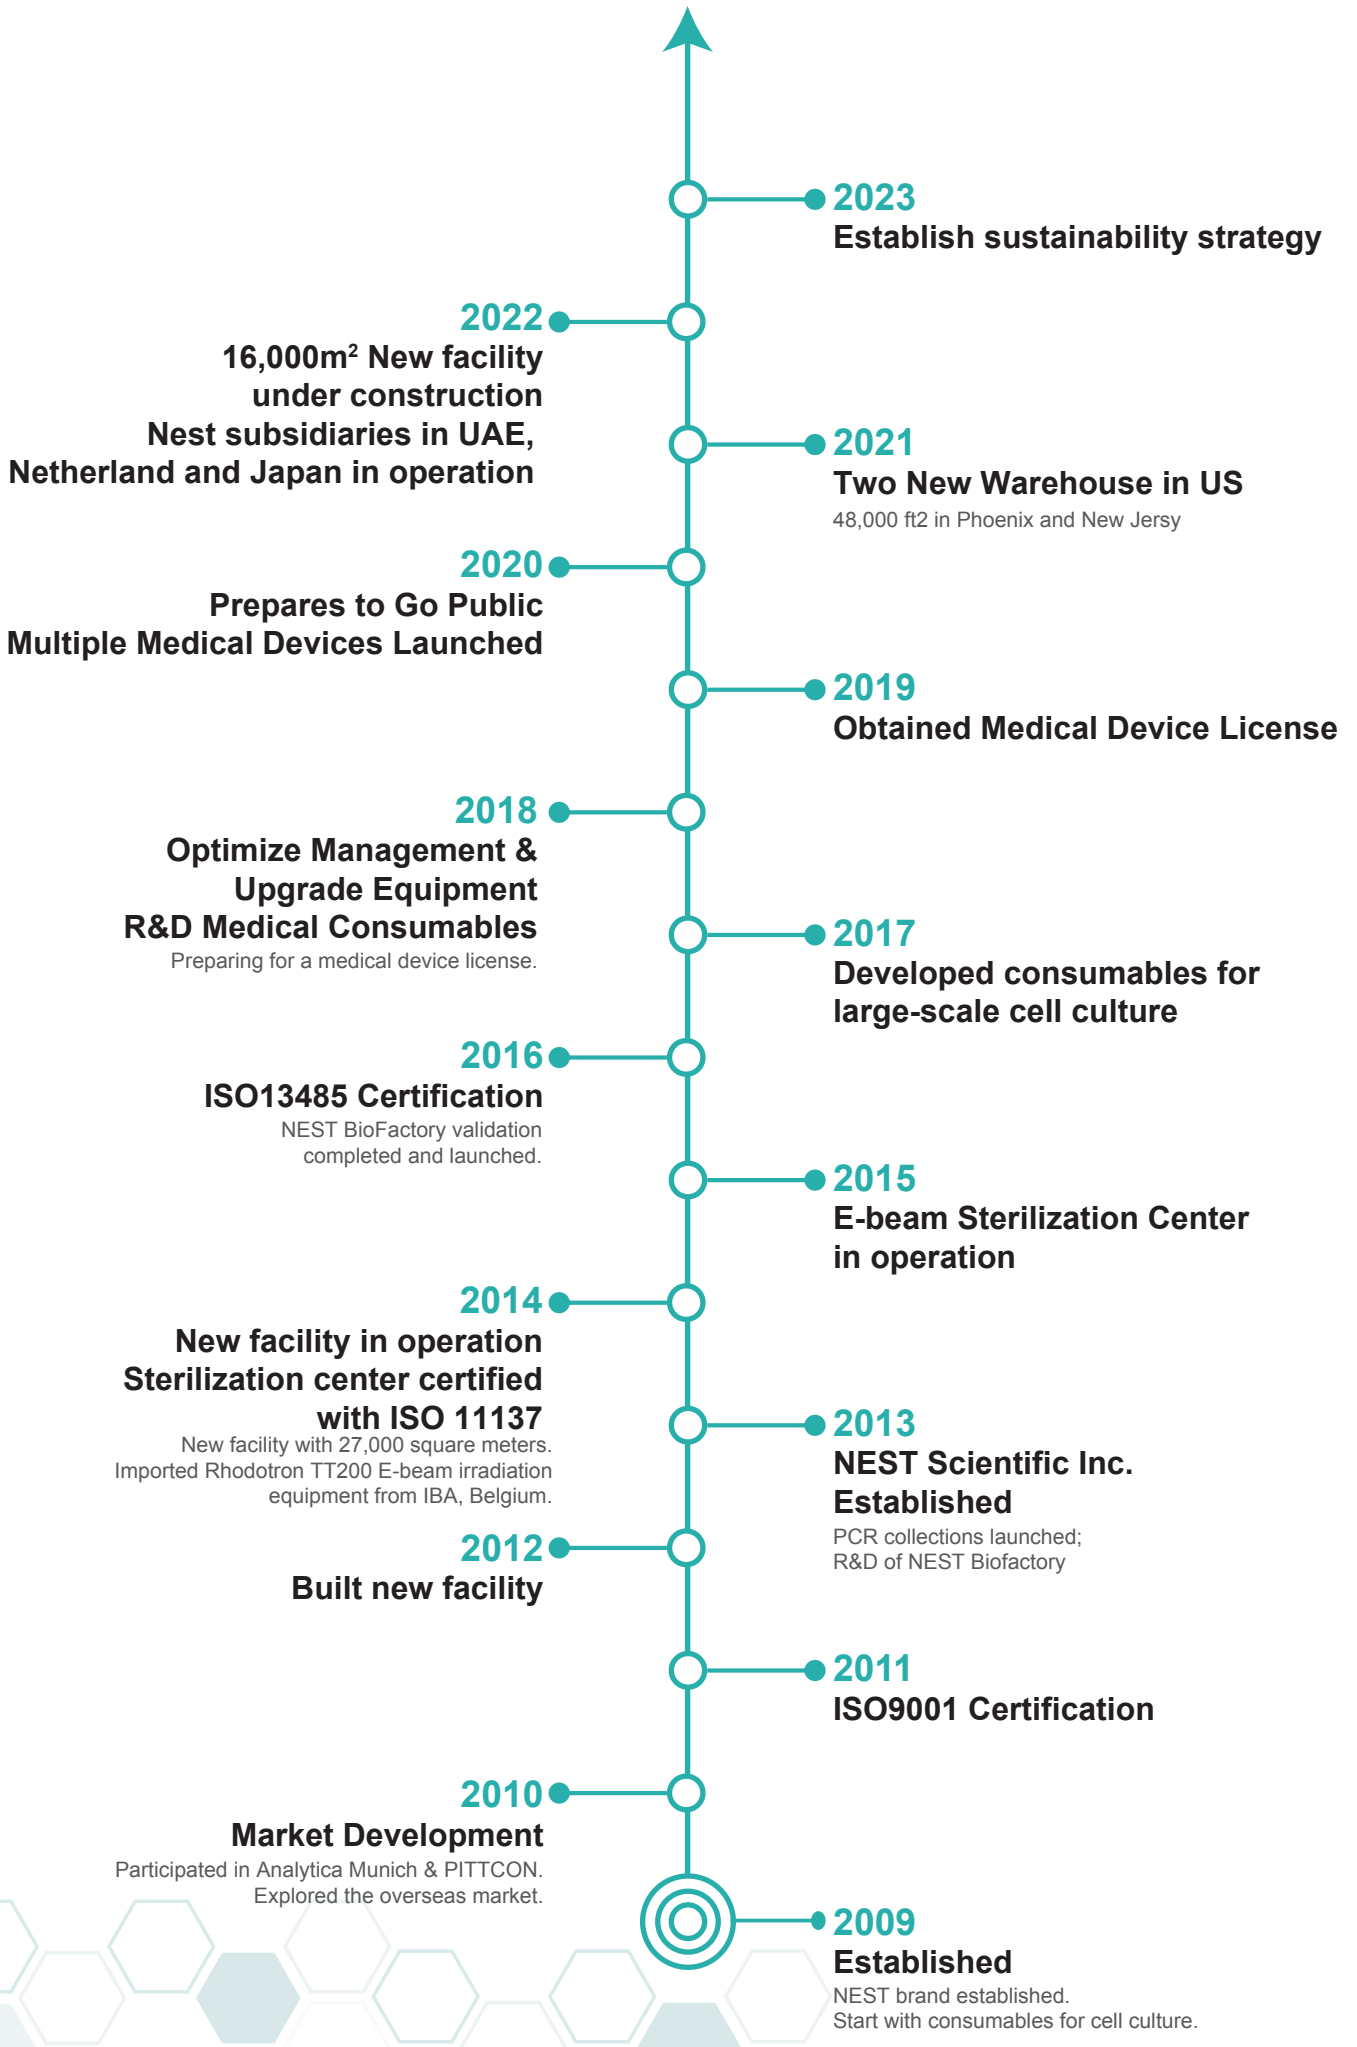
2023
Establish sustainability strategy

2022
16,000m$^2$ New facility under construction
Nest subsidiaries in UAE, Netherland and Japan in operation

2021
Two New Warehouse in US
48,000 ft2 in Phoenix and New Jersy

2020
Prepares to Go Public
Multiple Medical Devices Launched

2019
Obtained Medical Device License

2018
Optimize Management & Upgrade Equipment
R&D Medical Consumables
Preparing for a medical device license.

2017
Developed consumables for large-scale cell culture

2016
ISO13485 Certification
NEST BioFactory validation completed and launched.

2015
E-beam Sterilization Center in operation

2014
New facility in operation
Sterilization center certified with ISO 11137
New facility with 27,000 square meters.
Imported Rhodotron TT200 E-beam irradiation equipment from IBA, Belgium.

2013
NEST Scientific Inc. Established
PCR collections launched;
R&D of NEST Biofactory

2012
Built new facility

2011
ISO9001 Certification

2010
Market Development
Participated in Analytica Munich & PITTCON.
Explored the overseas market.

2009
Established
NEST brand established.
Start with consumables for cell culture.